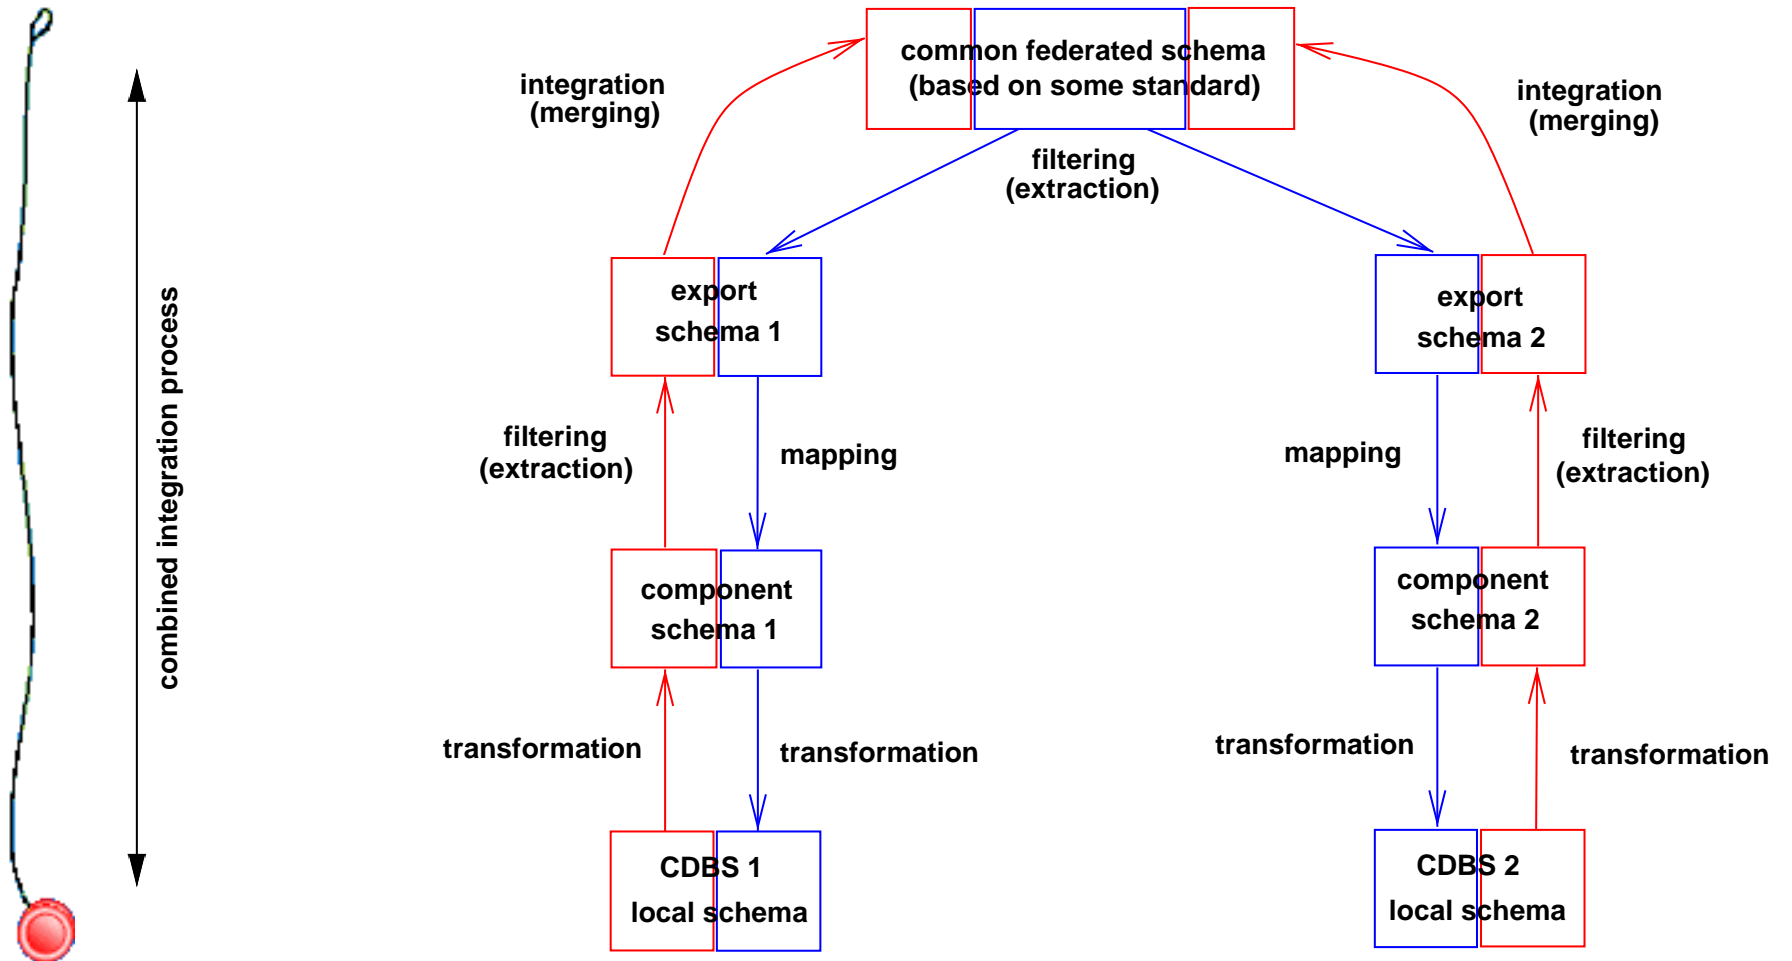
combined integration process

integration (merging)

common federated schema (based on some standard)

integration (merging)

filtering (extraction)

export schema 1

export schema 2

filtering (extraction)

mapping

mapping

filtering (extraction)

component schema 1

component schema 2

transformation

transformation

transformation

transformation

CDBS 1 local schema

CDBS 2 local schema